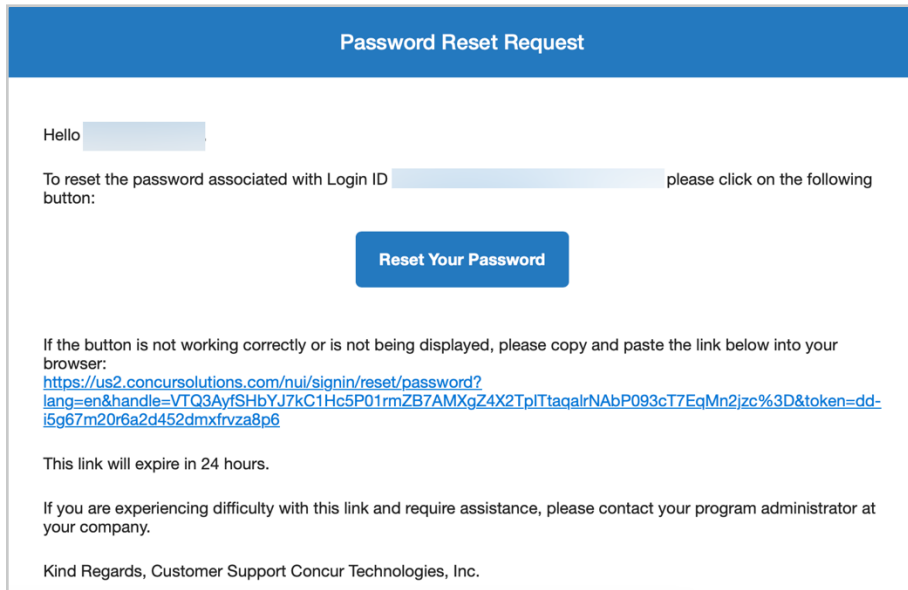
Password Reset Request

Hello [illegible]

To reset the password associated with Login ID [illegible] please click on the following button:

Reset Your Password

If the button is not working correctly or is not being displayed, please copy and paste the link below into your browser:
https://us2.concursolutions.com/nui/signin/reset/password?lang=en&handle=VTQ3AyfSHbYJ7kC1Hc5P01rmZB7AMXgZ4X2TplTtaqalrNAbP093cT7EqMn2jzc%3D&token=dd-i5g67m20r6a2d452dmxfrvza8p6

This link will expire in 24 hours.

If you are experiencing difficulty with this link and require assistance, please contact your program administrator at your company.

Kind Regards, Customer Support Concur Technologies, Inc.